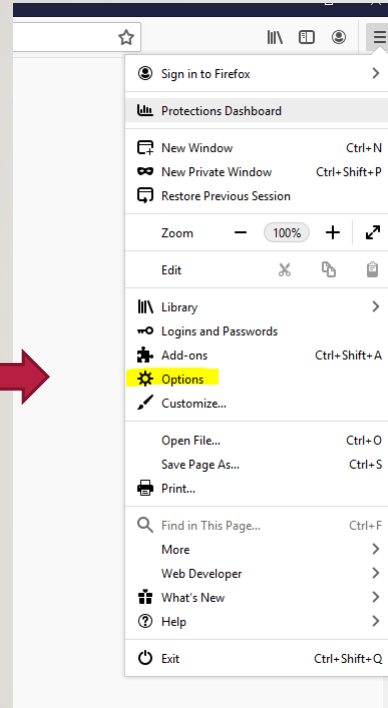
Sign in to Firefox

Protections Dashboard

New Window Ctrl+N
New Private Window Ctrl+Shift+P
Restore Previous Session

Zoom − 100% +

Edit

Library
Logins and Passwords
Add-ons Ctrl+Shift+A
Options
Customize...

Open File... Ctrl+O
Save Page As... Ctrl+S
Print...

Find in This Page... Ctrl+F
More
Web Developer
What's New
Help

Exit Ctrl+Shift+Q